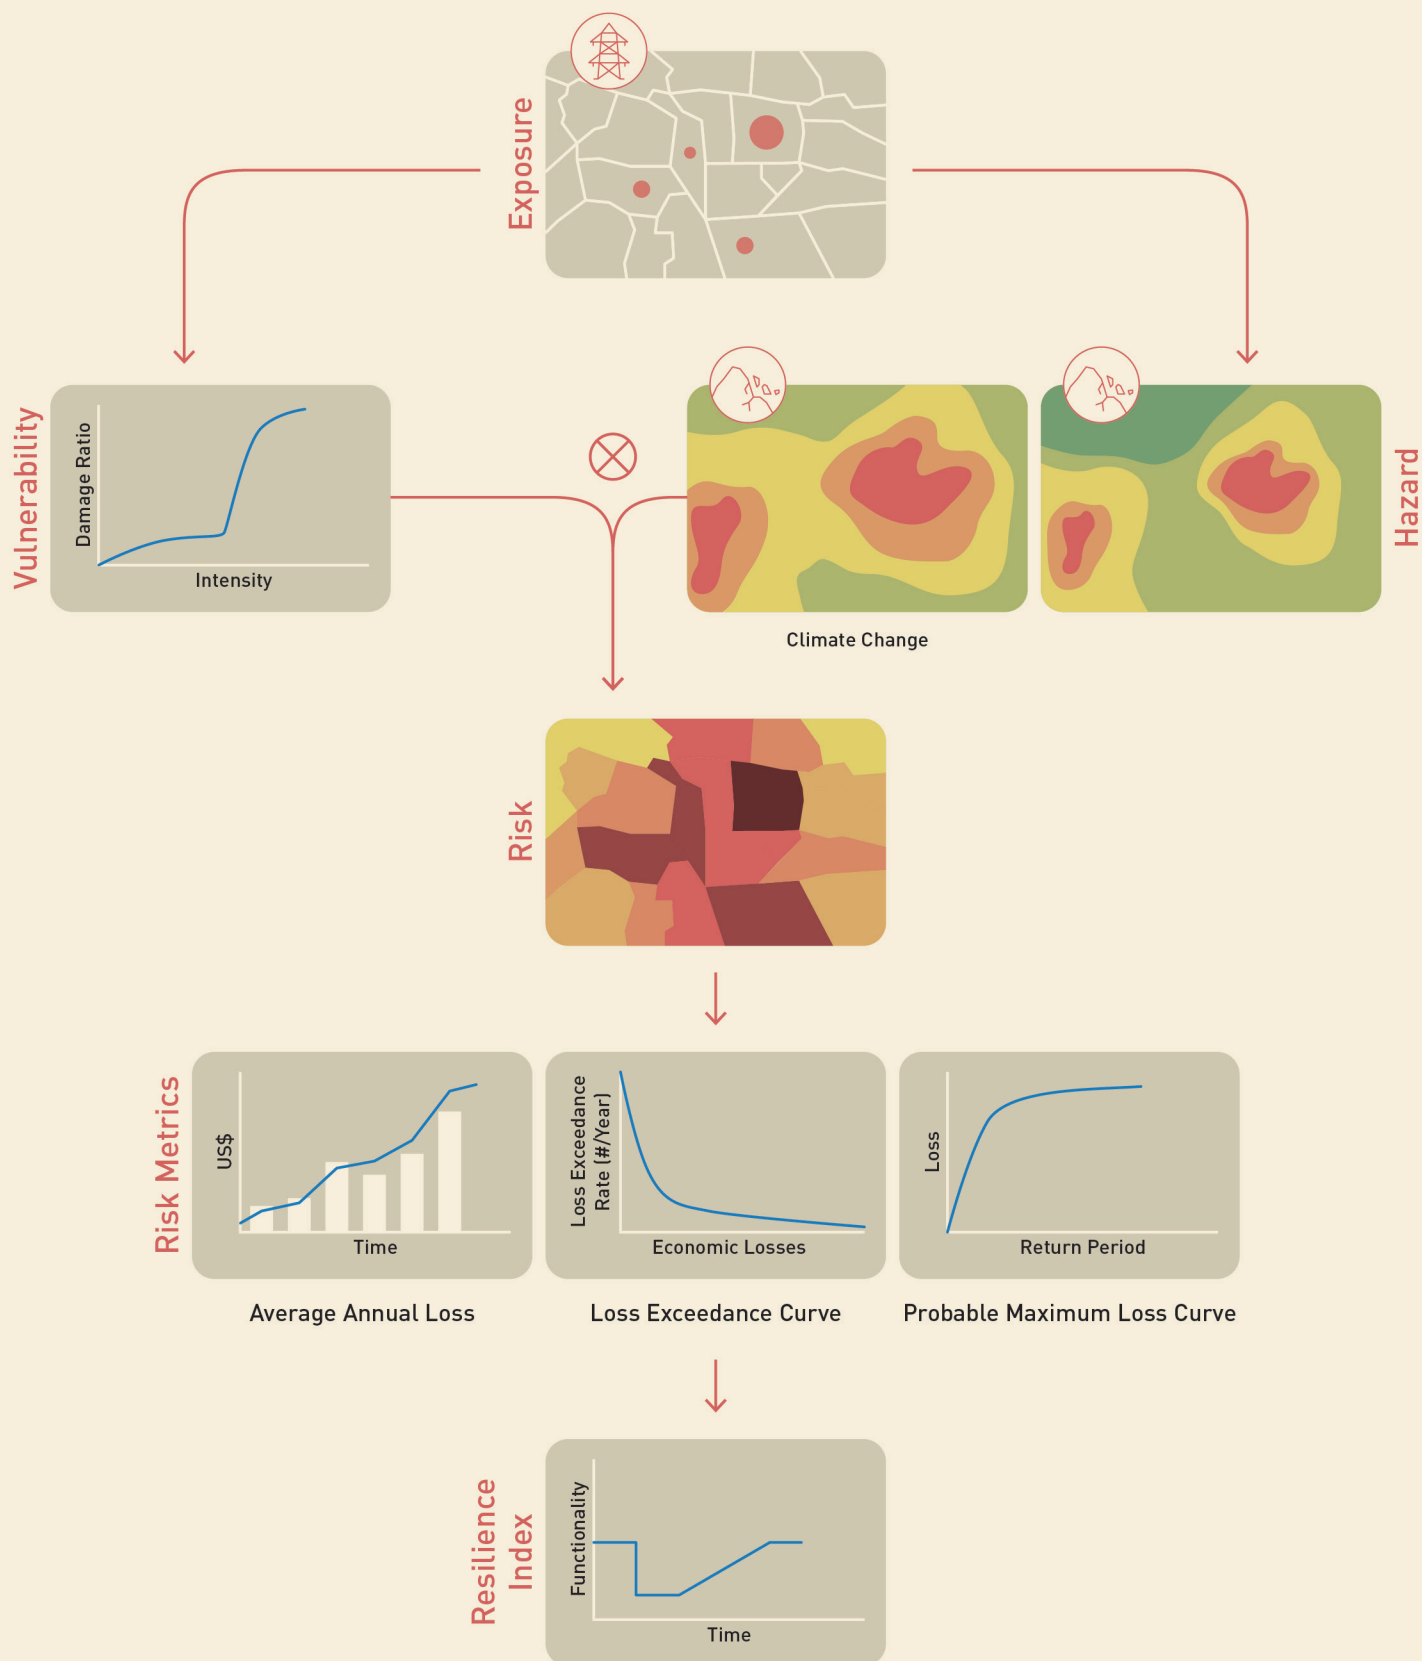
Exposure

Vulnerability

Damage Ratio

Intensity

Hazard

Climate Change

Risk

Risk Metrics

US$

Time

Average Annual Loss

Loss Exceedance Rate (#/Year)

Economic Losses

Loss Exceedance Curve

Loss

Return Period

Probable Maximum Loss Curve

Resilience Index

Functionality

Time